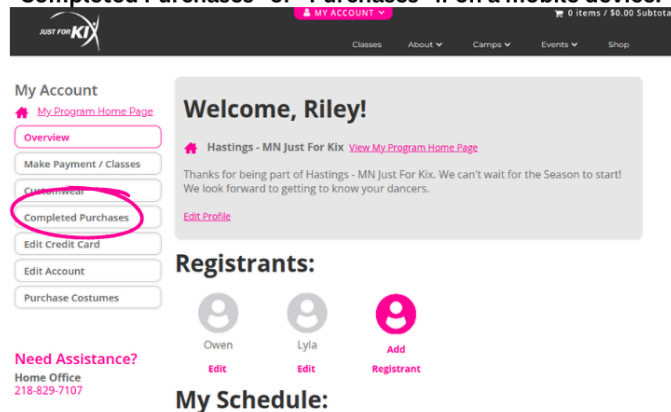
Completed Purchases" or "Purchases" if on a mobile device.

JUST FOR KIX

MY ACCOUNT

0 items / $0.00 Subtota

Classes About Camps Events Shop

My Account

My Program Home Page

Overview

Make Payment / Classes

Customwear

Completed Purchases

Edit Credit Card

Edit Account

Purchase Costumes

Need Assistance?

Home Office

218-829-7107

Welcome, Riley!

Hastings - MN Just For Kix View My Program Home Page

Thanks for being part of Hastings - MN Just For Kix. We can't wait for the Season to start! We look forward to getting to know your dancers.

Edit Profile

Registrants:

Owen

Edit

Lyla

Edit

Add Registrant

My Schedule: